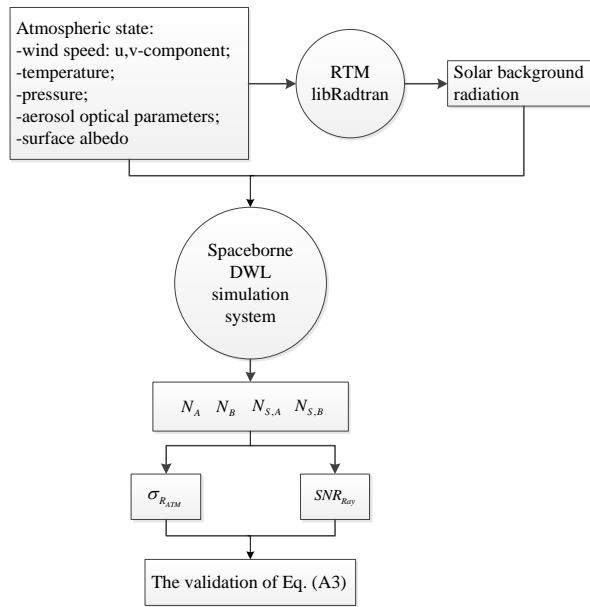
Atmospheric state:
-wind speed: u,v-component;
-temperature;
-pressure;
-aerosol optical parameters;
-surface albedo

RTM libRadtran

Solar background radiation

Spaceborne DWL simulation system

$N_A$ $N_B$ $N_{S,A}$ $N_{S,B}$

$\sigma_{R_{ATM}}$

$SNR_{Ray}$

The validation of Eq. (A3)